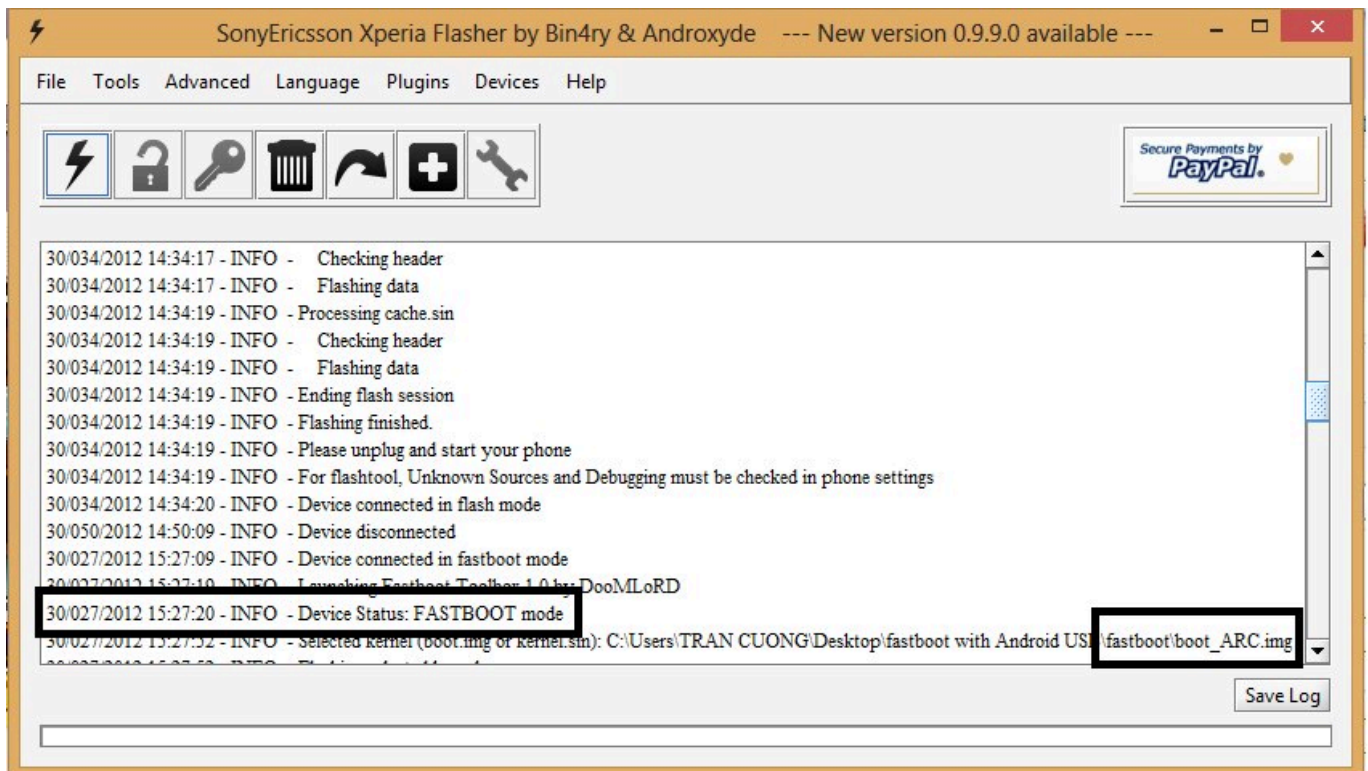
SonyEricsson Xperia Flasher by Bin4ry & Androxyde --- New version 0.9.9.0 available ---

File Tools Advanced Language Plugins Devices Help

Secure Payments by PayPal.

30/034/2012 14:34:17 - INFO - Checking header
30/034/2012 14:34:17 - INFO - Flashing data
30/034/2012 14:34:19 - INFO - Processing cache.sin
30/034/2012 14:34:19 - INFO - Checking header
30/034/2012 14:34:19 - INFO - Flashing data
30/034/2012 14:34:19 - INFO - Ending flash session
30/034/2012 14:34:19 - INFO - Flashing finished.
30/034/2012 14:34:19 - INFO - Please unplug and start your phone
30/034/2012 14:34:19 - INFO - For flashtool, Unknown Sources and Debugging must be checked in phone settings
30/034/2012 14:34:20 - INFO - Device connected in flash mode
30/050/2012 14:50:09 - INFO - Device disconnected
30/027/2012 15:27:09 - INFO - Device connected in fastboot mode
30/027/2012 15:27:10 - INFO - Launching Fastboot Toolbox 1.0 by DooMLoRD
30/027/2012 15:27:20 - INFO - Device Status: FASTBOOT mode
30/027/2012 15:27:32 - INFO - Selected kernel (boot.img or kernel.sin): C:\Users\TRAN CUONG\Desktop\fastboot with Android USB\fastboot\boot_ARC.img
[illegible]

Save Log